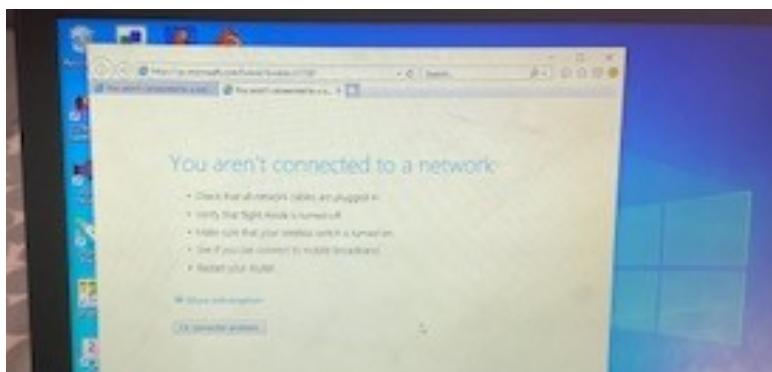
You aren't connected to a network

• Check that all network cables are plugged in.
• Verify that Flight Mode is turned off.
• Make sure that your wireless switch is turned on.
• See if you can connect to mobile broadband.
• Restart your router.

More information

Fix connection problems